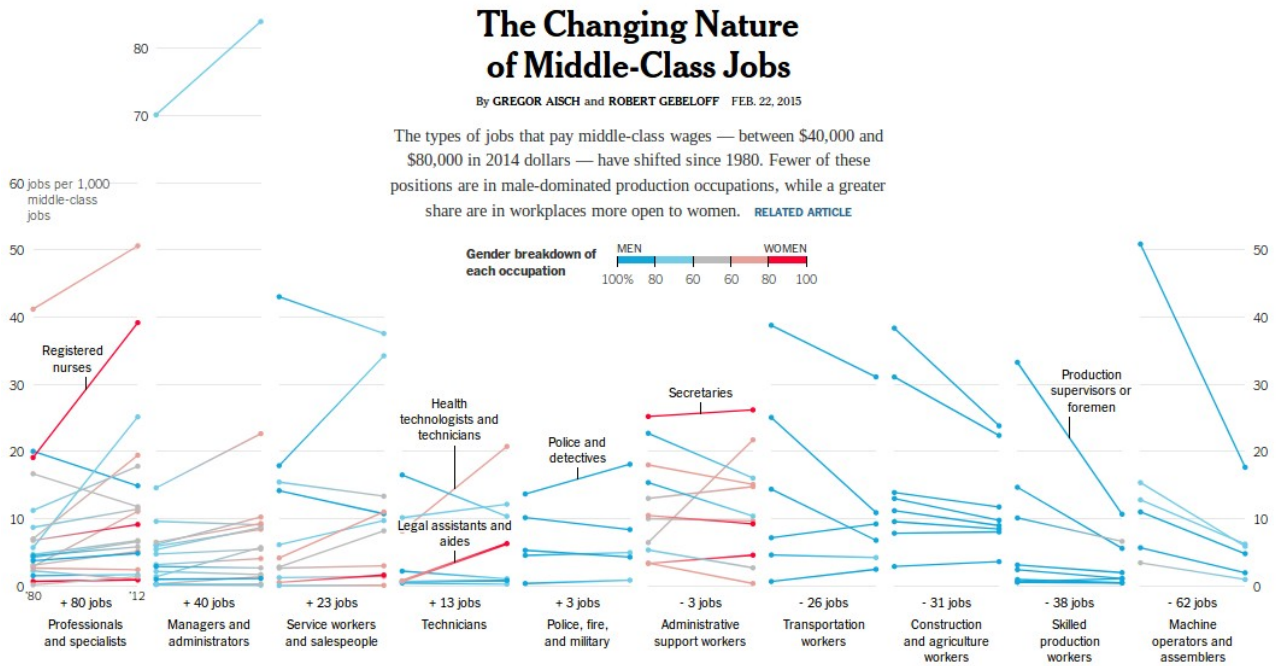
The Changing Nature of Middle-Class Jobs

By GREGOR AISCH and ROBERT GEBELOFF FEB. 22, 2015

The types of jobs that pay middle-class wages — between $40,000 and $80,000 in 2014 dollars — have shifted since 1980. Fewer of these positions are in male-dominated production occupations, while a greater share are in workplaces more open to women. RELATED ARTICLE

Gender breakdown of each occupation

MEN WOMEN

100% 80 60 60 80 100

80
70
60 jobs per 1,000 middle-class jobs
50
40
30
20
10
0

'80 '12

Registered nurses

Health technologists and technicians

Legal assistants and aides

Police and detectives

Secretaries

Production supervisors or foremen

50
40
30
20
10
0

+ 80 jobs
Professionals and specialists

+ 40 jobs
Managers and administrators

+ 23 jobs
Service workers and salespeople

+ 13 jobs
Technicians

+ 3 jobs
Police, fire, and military

- 3 jobs
Administrative support workers

- 26 jobs
Transportation workers

- 31 jobs
Construction and agriculture workers

- 38 jobs
Skilled production workers

- 62 jobs
Machine operators and assemblers